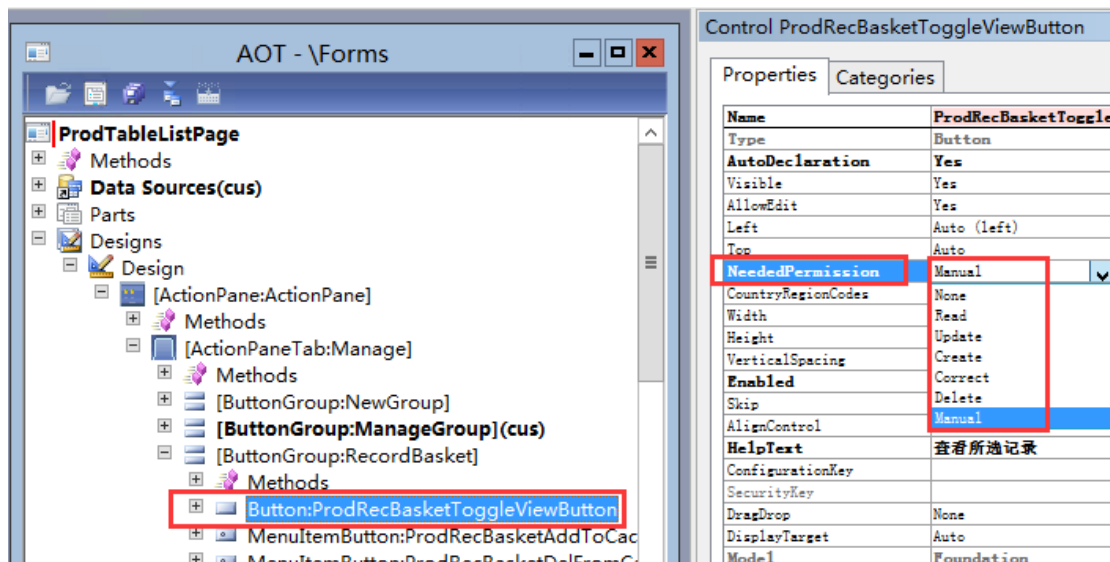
AOT - \Forms

ProdTableListPage
Methods
Data Sources(cus)
Parts
Designs
Design
[ActionPane:ActionPane]
Methods
[ActionPaneTab:Manage]
Methods
[ButtonGroup:NewGroup]
[ButtonGroup:ManageGroup](cus)
[ButtonGroup:RecordBasket]
Methods
Button:ProdRecBasketToggleViewButton
MenuItemButton:ProdRecBasketAddToCac
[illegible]

Control ProdRecBasketToggleViewButton

Properties | Categories

| Name | ProdRecBasketToggle |
|---|---|
| Type | Button |
| AutoDeclaration | Yes |
| Visible | Yes |
| AllowEdit | Yes |
| Left | Auto (left) |
| Top | Auto |
| NeededPermission | Manual |
| CountryRegionCodes | None |
| Width | Read |
| Height | Update |
| VerticalSpacing | Create |
| Enabled | Correct |
| Skip | Delete |
| AlignControl | Manual |
| HelpText | 查看所选记录 |
| ConfigurationKey | |
| SecurityKey | |
| DragDrop | None |
| DisplayTarget | Auto |
| Model | Foundation |